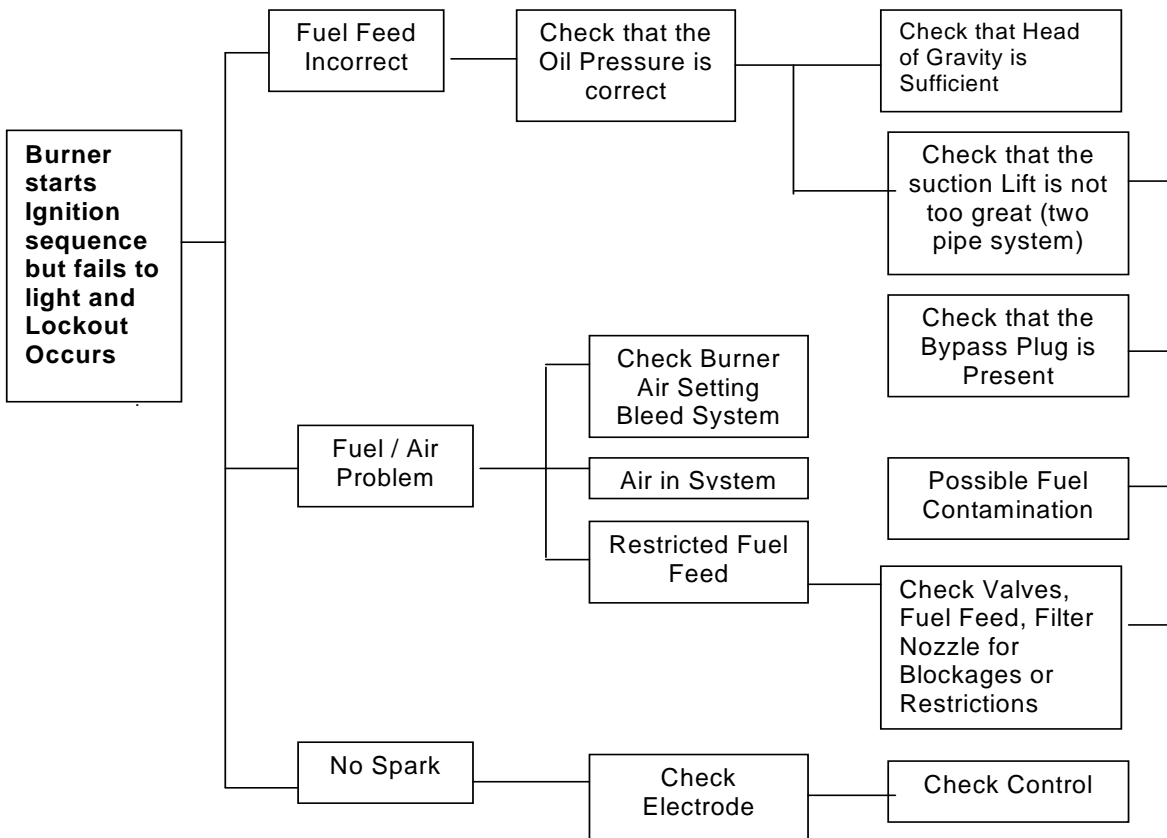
Burner starts Ignition sequence but fails to light and Lockout Occurs

Fuel Feed Incorrect

Check that the Oil Pressure is correct

Check that Head of Gravity is Sufficient

Check that the suction Lift is not too great (two pipe system)

Check that the Bypass Plug is Present

Fuel / Air Problem

Check Burner Air Setting Bleed System

Air in System

Restricted Fuel Feed

Possible Fuel Contamination

Check Valves, Fuel Feed, Filter Nozzle for Blockages or Restrictions

No Spark

Check Electrode

Check Control